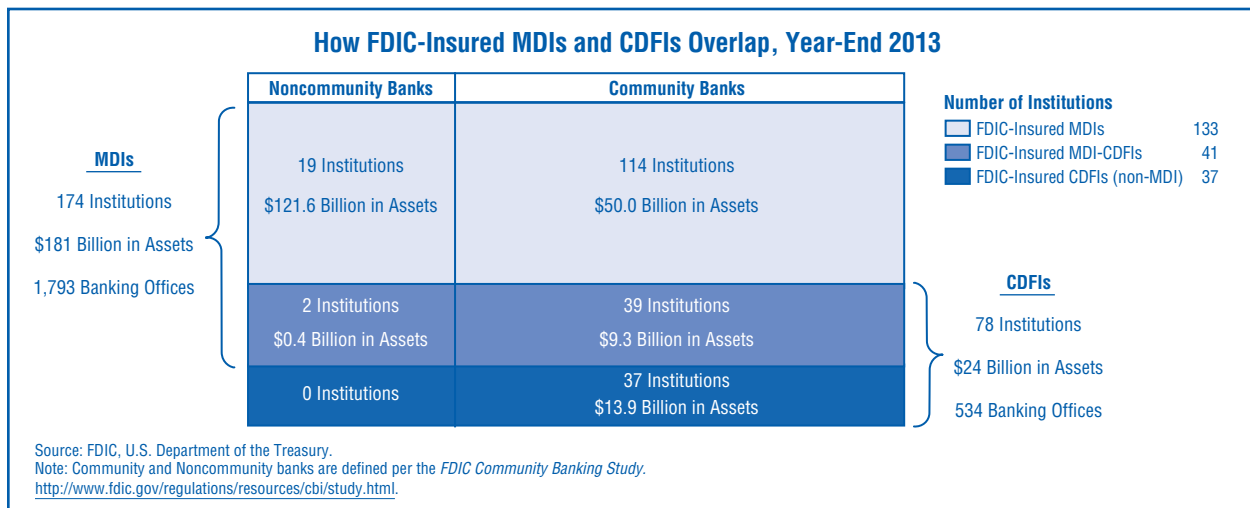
How FDIC-Insured MDIs and CDFIs Overlap, Year-End 2013

MDIs
174 Institutions
$181 Billion in Assets
1,793 Banking Offices

| Noncommunity Banks | Community Banks |
|---|---|
| 19 Institutions $121.6 Billion in Assets | 114 Institutions $50.0 Billion in Assets |
| 2 Institutions $0.4 Billion in Assets | 39 Institutions $9.3 Billion in Assets |
| 0 Institutions | 37 Institutions $13.9 Billion in Assets |

Number of Institutions
FDIC-Insured MDIs 133
FDIC-Insured MDI-CDFIs 41
FDIC-Insured CDFIs (non-MDI) 37

CDFIs
78 Institutions
$24 Billion in Assets
534 Banking Offices

Source: FDIC, U.S. Department of the Treasury.
Note: Community and Noncommunity banks are defined per the FDIC Community Banking Study.
http://www.fdic.gov/regulations/resources/cbi/study.html.